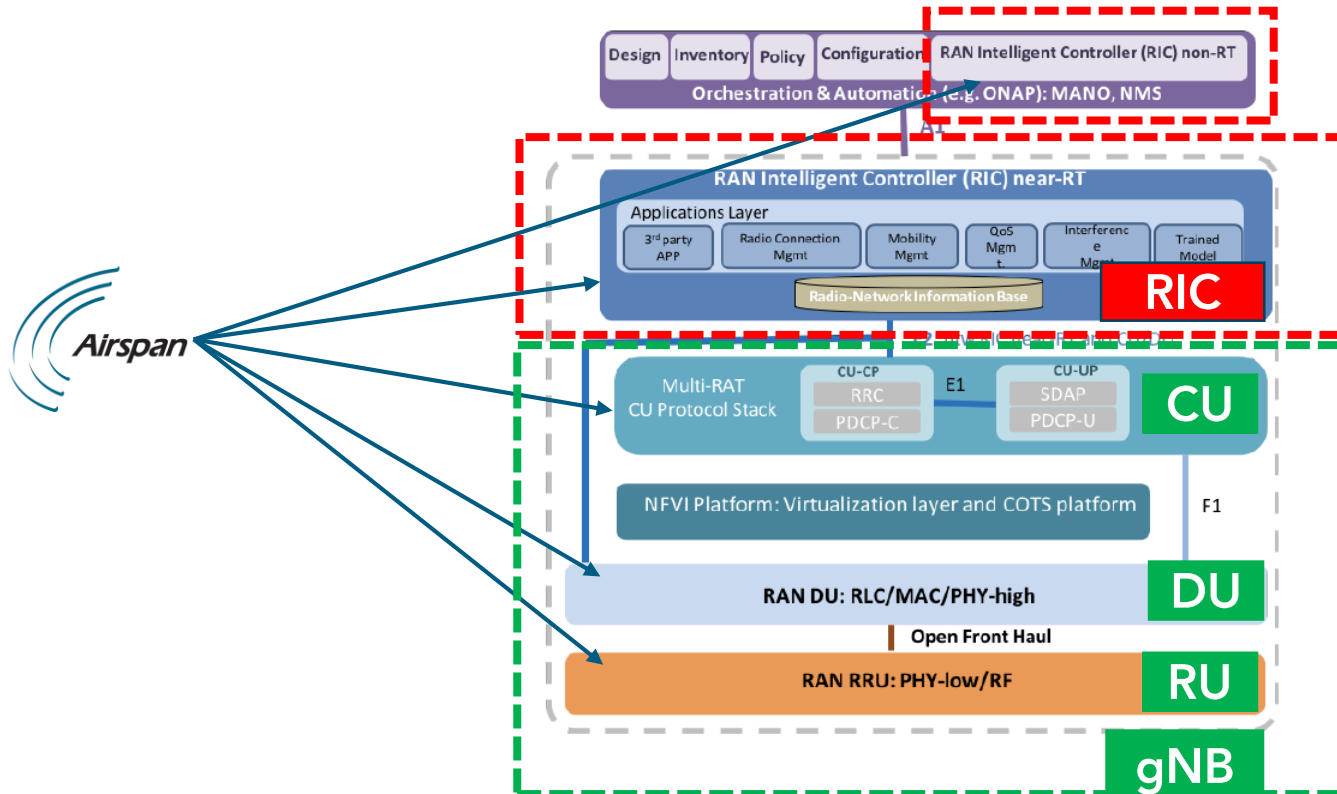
Design

Inventory

Policy

Configuration

RAN Intelligent Controller (RIC) non-RT

Orchestration & Automation (e.g. ONAP): MANO, NMS

A1

RAN Intelligent Controller (RIC) near-RT

Applications Layer

3rd party APP

Radio Connection Mgmt

Mobility Mgmt

QoS Mgm t.

Interferenc e Mgmt

Trained Model

Radio-Network Information Base

RIC

Airspan

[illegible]

Multi-RAT CU Protocol Stack

CU-CP

RRC

PDCP-C

E1

CU-UP

SDAP

PDCP-U

CU

NFVI Platform: Virtualization layer and COTS platform

F1

RAN DU: RLC/MAC/PHY-high

DU

Open Front Haul

RAN RRU: PHY-low/RF

RU

gNB